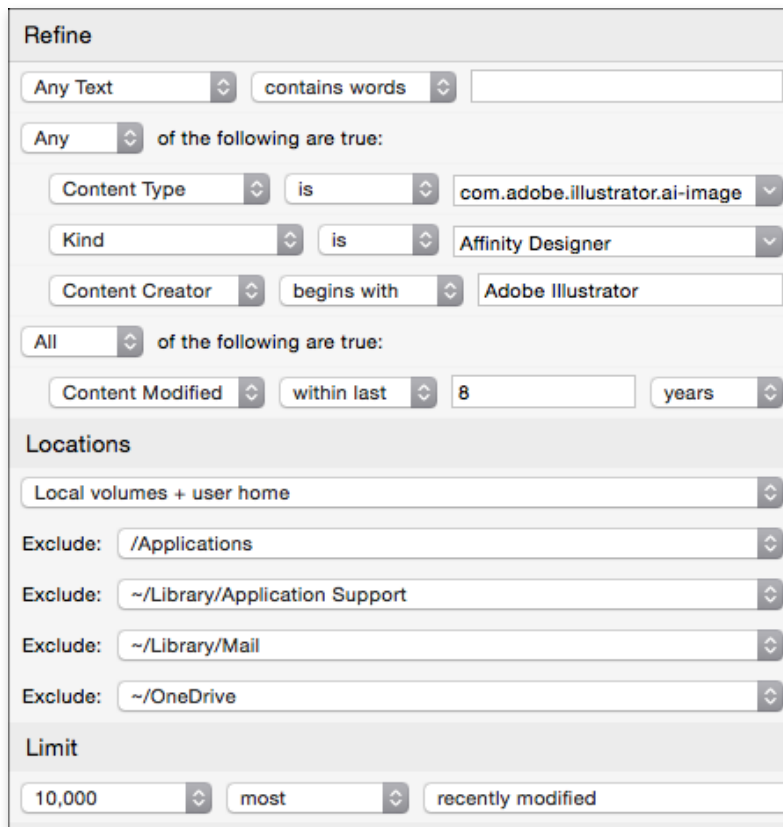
Refine

Any Text contains words

Any of the following are true:

Content Type is com.adobe.illustrator.ai-image

Kind is Affinity Designer

Content Creator begins with Adobe Illustrator

All of the following are true:

Content Modified within last 8 years

Locations

Local volumes + user home

Exclude: /Applications

Exclude: ~/Library/Application Support

Exclude: ~/Library/Mail

Exclude: ~/OneDrive

Limit

10,000 most recently modified